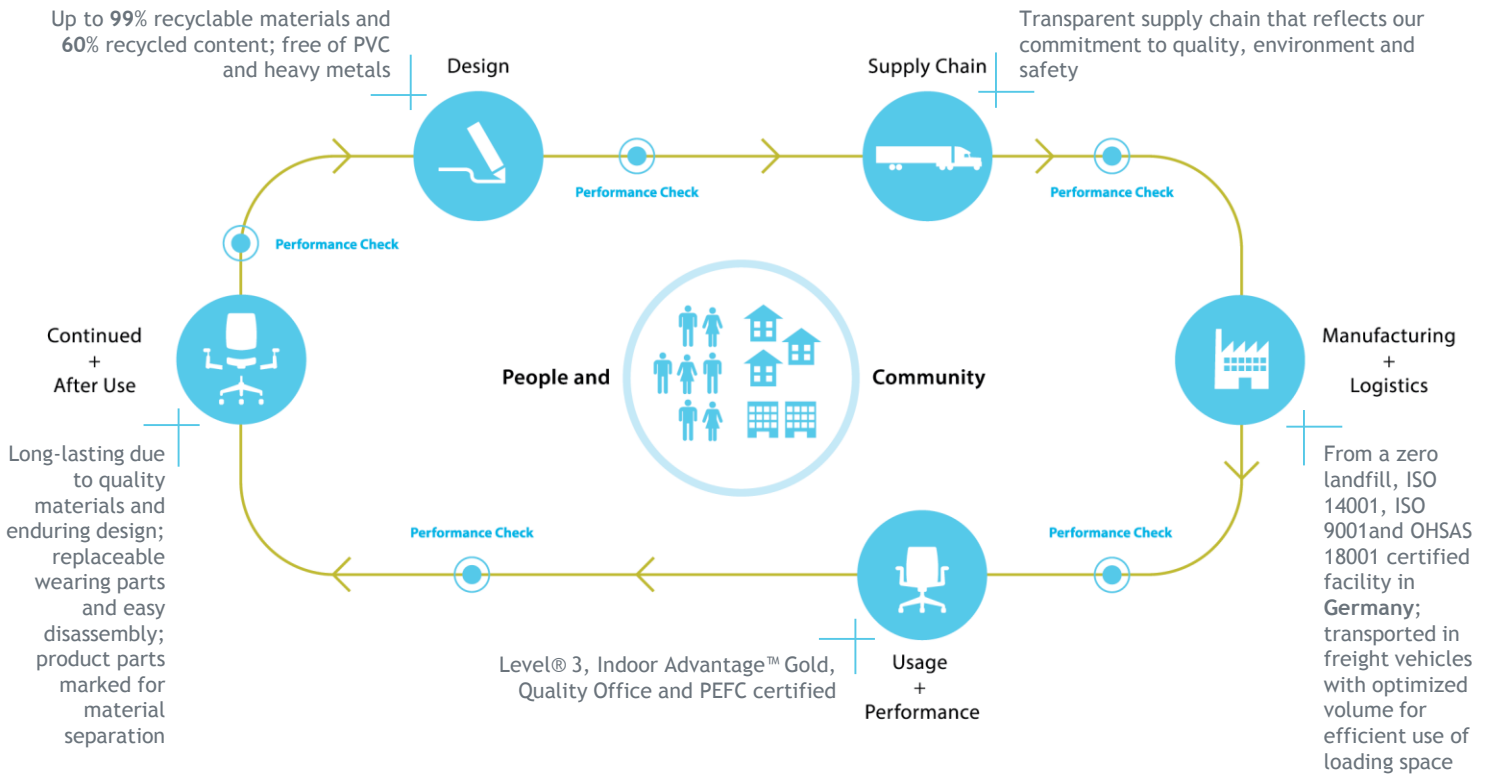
Up to 99% recyclable materials and 60% recycled content; free of PVC and heavy metals

Design

Supply Chain

Transparent supply chain that reflects our commitment to quality, environment and safety

Performance Check

Performance Check

Performance Check

Continued
+
After Use

People and

Community

Manufacturing
+
Logistics

Long-lasting due to quality materials and enduring design; replaceable wearing parts and easy disassembly; product parts marked for material separation

Performance Check

Performance Check

From a zero landfill, ISO 14001, ISO 9001and OHSAS 18001 certified facility in Germany; transported in freight vehicles with optimized volume for efficient use of loading space

Level® 3, Indoor Advantage™ Gold, Quality Office and PEFC certified

Usage
+
Performance